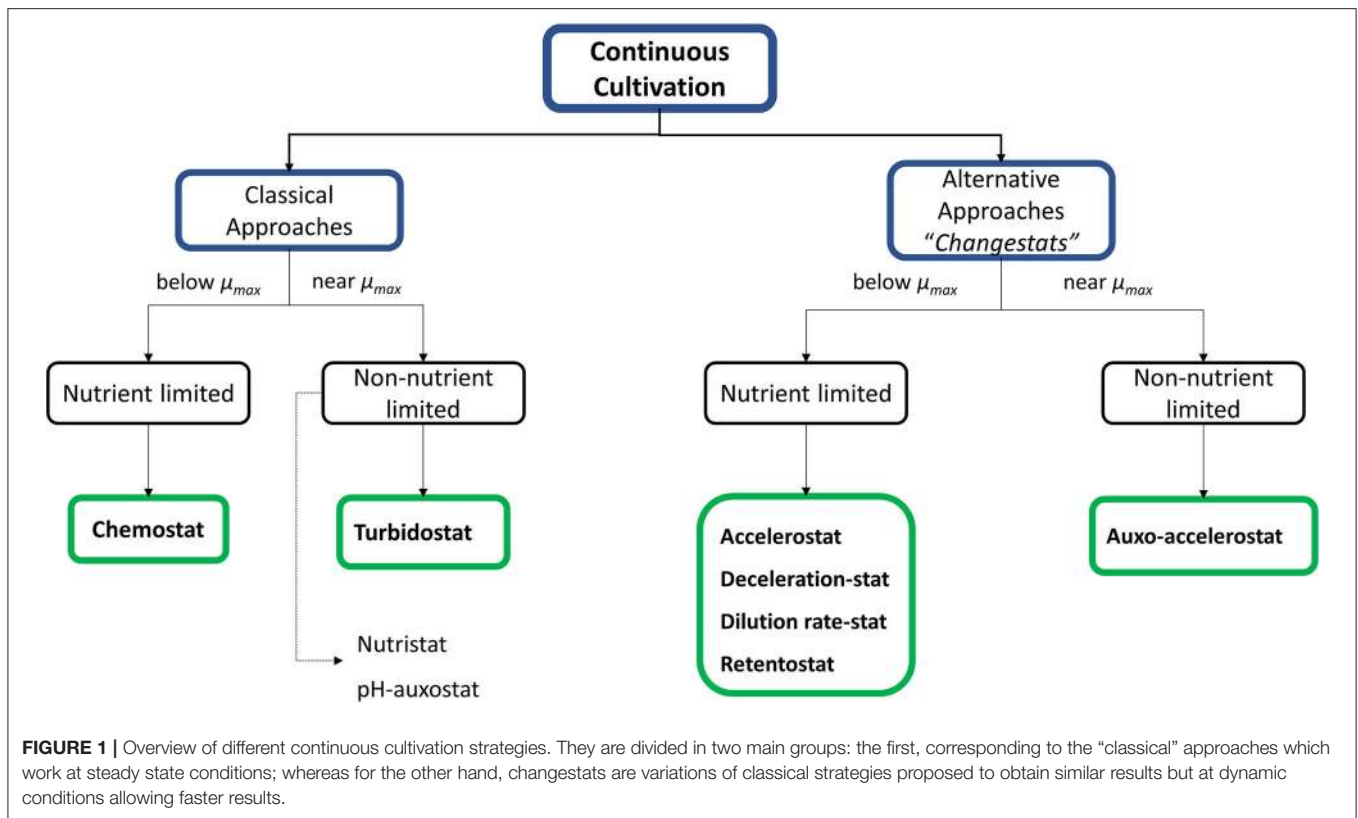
Continuous Cultivation

Classical Approaches

below $\mu_{max}$

near $\mu_{max}$

Nutrient limited

Non-nutrient limited

Chemostat

Turbidostat

Nutristat

pH-auxostat

Alternative Approaches "Changestats"

below $\mu_{max}$

near $\mu_{max}$

Nutrient limited

Non-nutrient limited

Accelerostat

Deceleration-stat

Dilution rate-stat

Retentostat

Auxo-accelerostat

FIGURE 1 | Overview of different continuous cultivation strategies. They are divided in two main groups: the first, corresponding to the "classical" approaches which work at steady state conditions; whereas for the other hand, changestats are variations of classical strategies proposed to obtain similar results but at dynamic conditions allowing faster results.